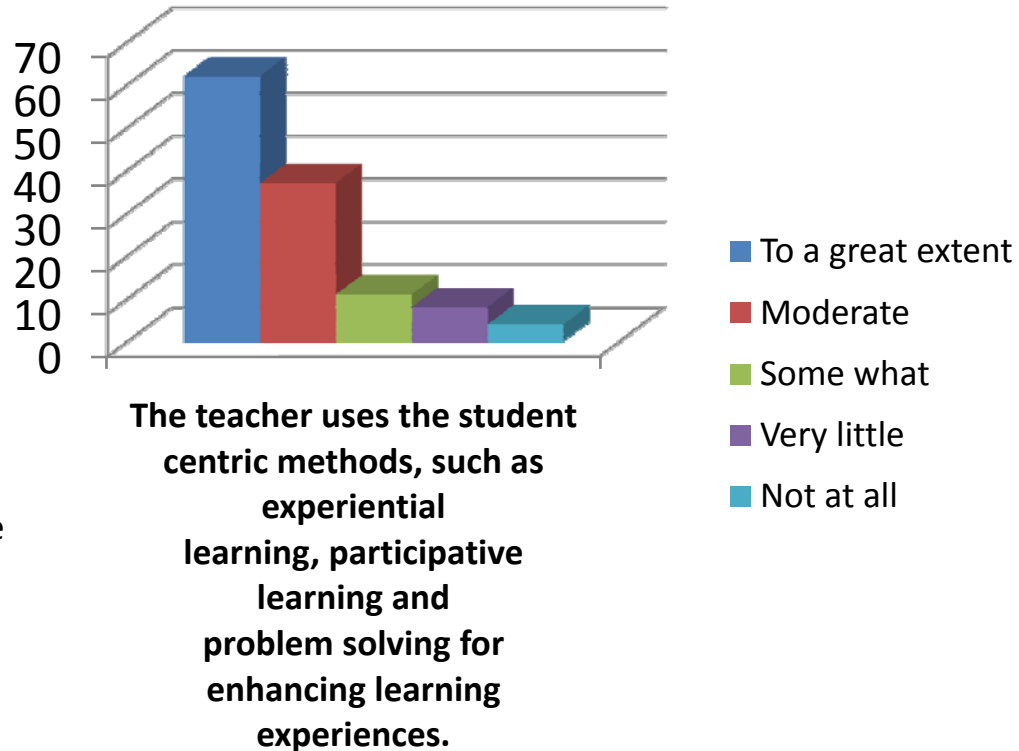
70
60
50
40
30
20
10
0

The teacher uses the student centric methods, such as experiential learning, participative learning and problem solving for enhancing learning experiences.

To a great extent
Moderate
Some what
Very little
Not at all